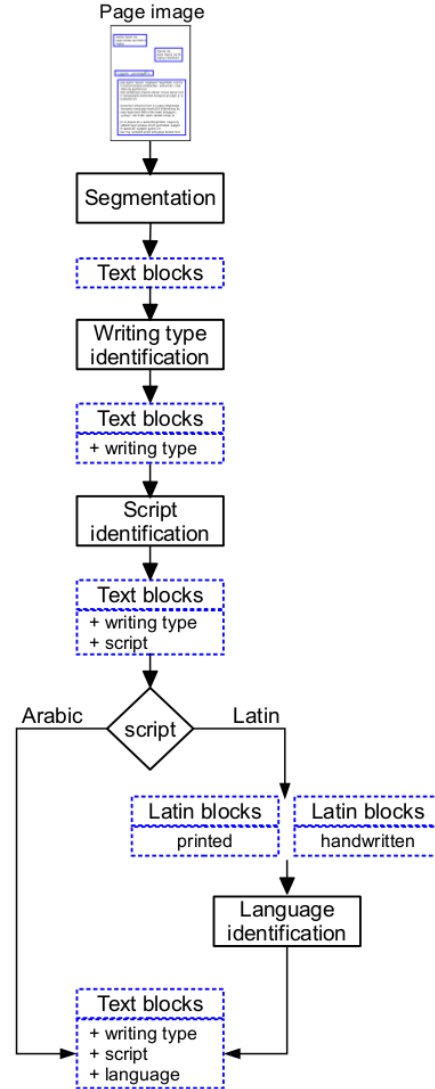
Page image

Segmentation

Text blocks

Writing type identification

Text blocks
+ writing type

Script identification

Text blocks
+ writing type
+ script

Arabic

script

Latin

Latin blocks
printed

Latin blocks
handwritten

Language identification

Text blocks
+ writing type
+ script
+ language